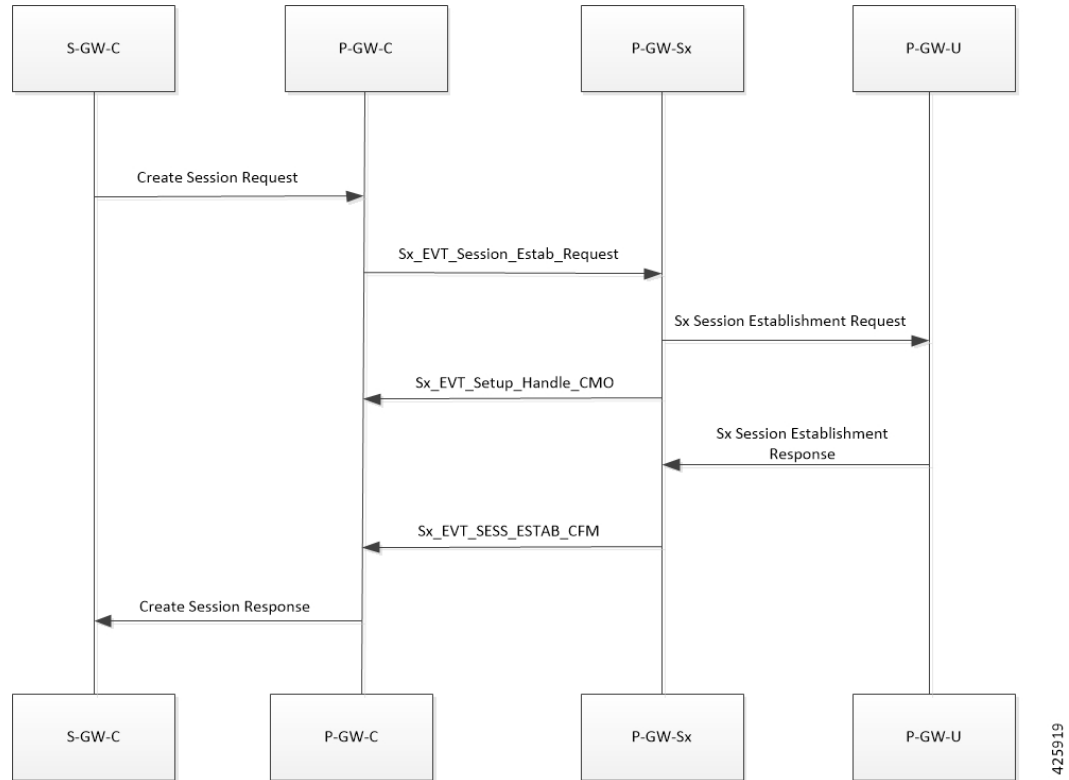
S-GW-C

P-GW-C

P-GW-Sx

P-GW-U

Create Session Request

Sx_EVT_Session_Estab_Request

Sx Session Establishment Request

Sx_EVT_Setup_Handle_CMO

Sx Session Establishment Response

Sx_EVT_SESS_ESTAB_CFM

Create Session Response

S-GW-C

P-GW-C

P-GW-Sx

P-GW-U

425919